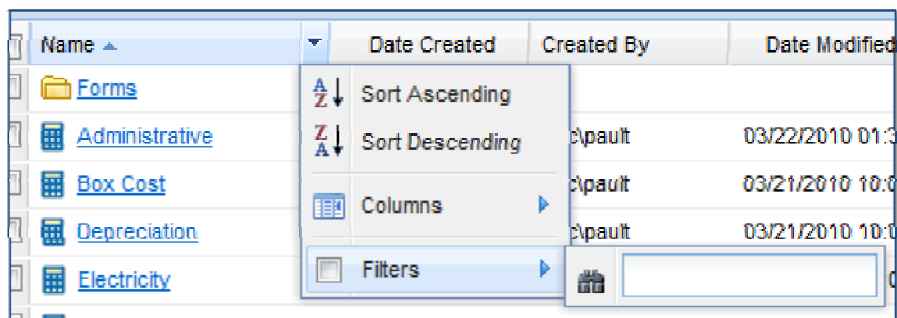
| Name ▲ | Date Created | Created By | Date Modified |
|---|---|---|---|
| Forms | | | |
| Administrative | | c\pault | 03/22/2010 01:3 |
| Box Cost | | c\pault | 03/21/2010 10:0 |
| Depreciation | | c\pault | 03/21/2010 10:0 |
| Electricity | | | |

A Z Sort Ascending
Z A Sort Descending
Columns
Filters